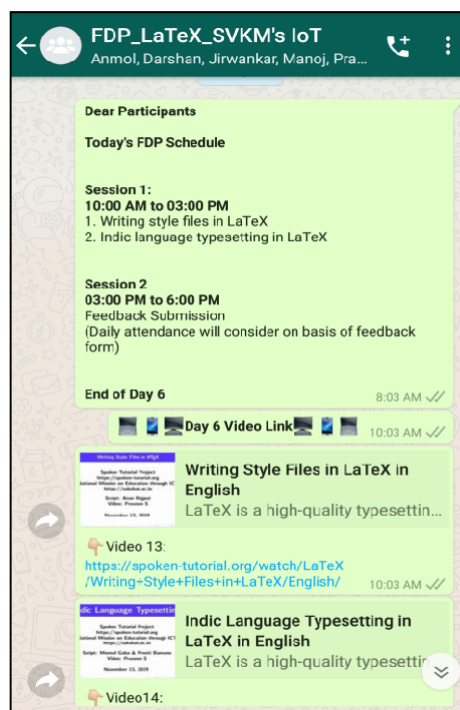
FDP_LaTeX_SVKM's IoT
Anmol, Darshan, Jirwankar, Manoj, Pra...

Dear Participants

Today's FDP Schedule

Session 1:
10:00 AM to 03:00 PM
1. Writing style files in LaTeX
2. Indic language typesetting in LaTeX

Session 2
03:00 PM to 6:00 PM
Feedback Submission
(Daily attendance will consider on basis of feedback form)

End of Day 6
8:03 AM

Day 6 Video Link
10:03 AM

Writing Style Files in LaTeX
Spoken Tutorial Project
https://spoken-tutorial.org
National Mission on Education through ICT
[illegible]
Script: Arun Rajput
Video: Praveen S
November 13, 2019

Writing Style Files in LaTeX in English
LaTeX is a high-quality typesettin...

👇Video 13:
https://spoken-tutorial.org/watch/LaTeX/Writing+Style+Files+in+LaTeX/English/
10:03 AM

Indic Language Typesetting
Spoken Tutorial Project
https://spoken-tutorial.org
National Mission on Education through ICT
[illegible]
Script: Minesh Gala & Preeti Ramane
Video: Praveen S
November 13, 2019

Indic Language Typesetting in LaTeX in English
LaTeX is a high-quality typesettin...

👇Video14: